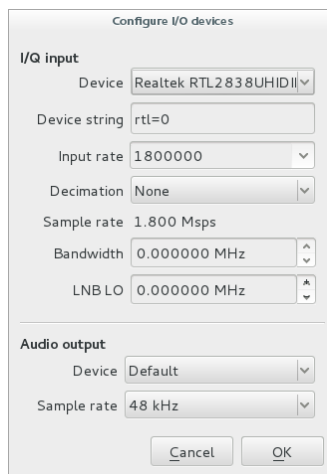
Configure I/O devices

I/Q input

Device Realtek RTL2838UHIDI

Device string rtl=0

Input rate 1800000

Decimation None

Sample rate 1.800 Msps

Bandwidth 0.000000 MHz

LNB LO 0.000000 MHz

Audio output

Device Default

Sample rate 48 kHz

Cancel OK